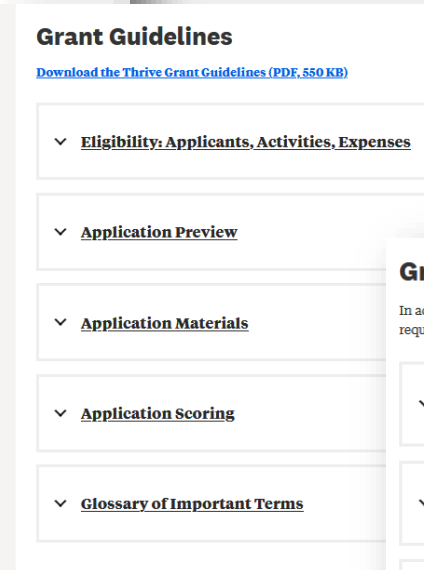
Grant Guidelines

Download the Thrive Grant Guidelines (PDF, 550 KB)

Eligibility: Applicants, Activities, Expenses

Application Preview

Application Materials

Application Scoring

Glossary of Important Terms

Gr

In ac
requ